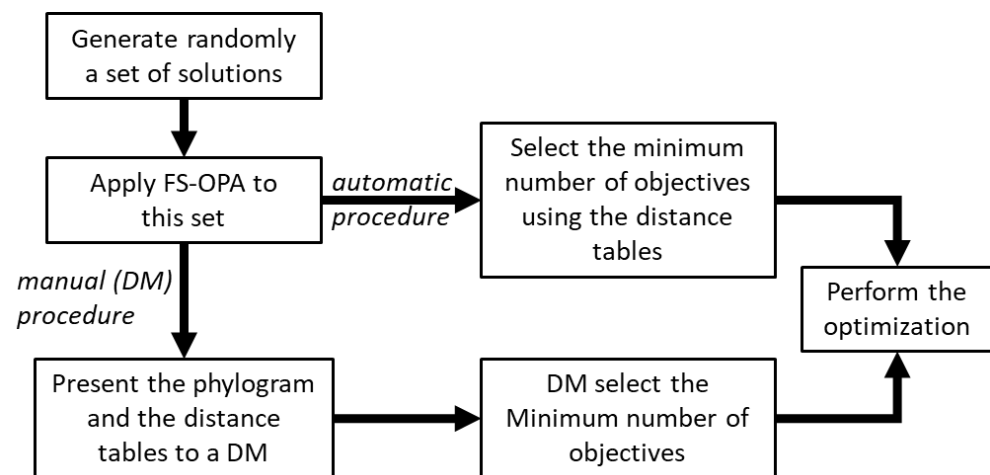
Generate randomly a set of solutions

Apply FS-OPA to this set

automatic procedure

Select the minimum number of objectives using the distance tables

manual (DM) procedure

Perform the optimization

Present the phylogram and the distance tables to a DM

DM select the Minimum number of objectives